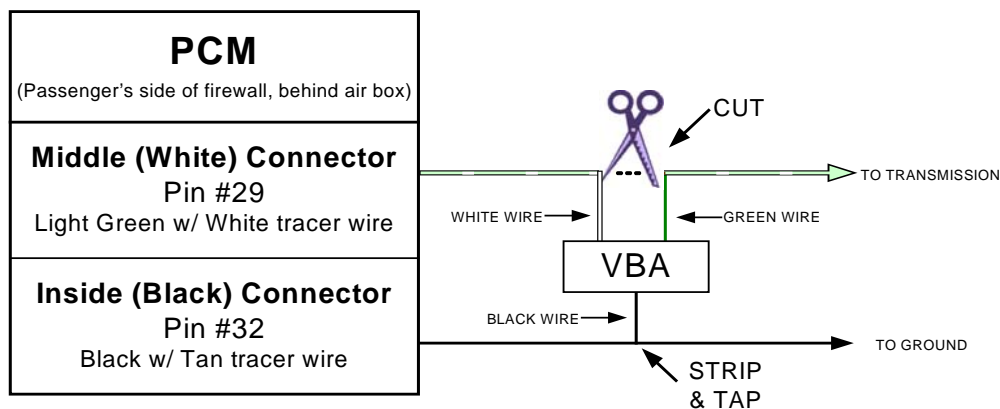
PCM
(Passenger's side of firewall, behind air box)

Middle (White) Connector
Pin #29
Light Green w/ White tracer wire

Inside (Black) Connector
Pin #32
Black w/ Tan tracer wire

CUT

TO TRANSMISSION

WHITE WIRE

GREEN WIRE

VBA

BLACK WIRE

TO GROUND

STRIP
& TAP